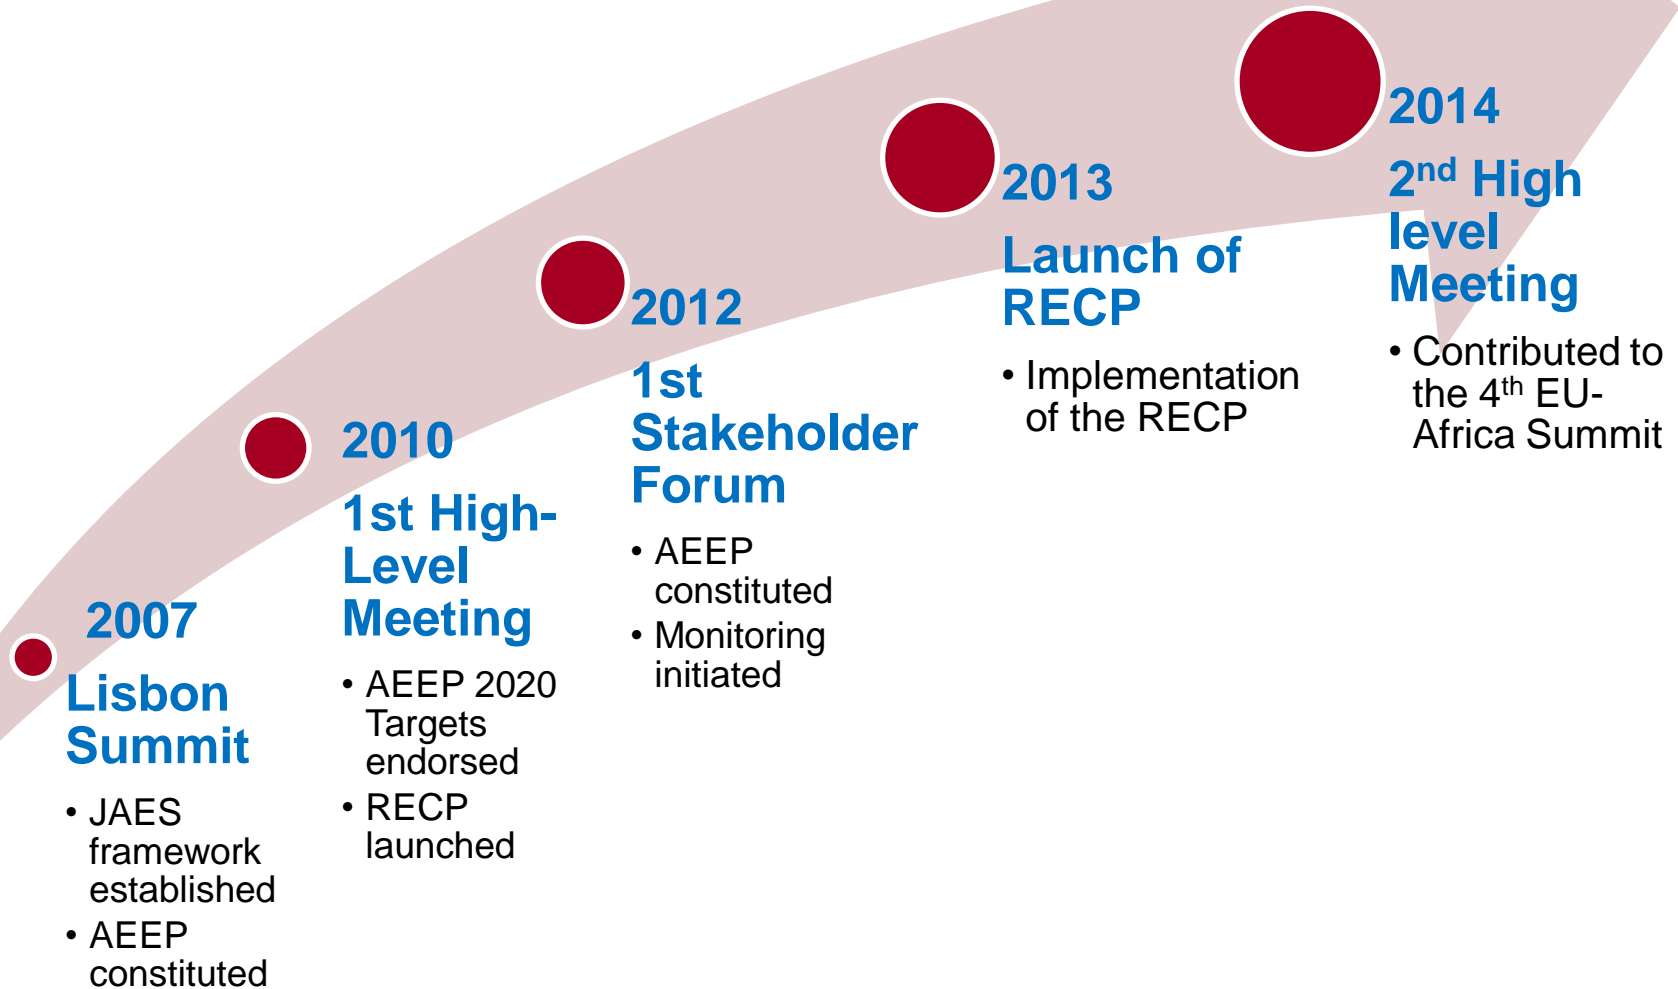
2007

Lisbon Summit

- JAES framework established
- AEEP constituted

2010

1st High-Level Meeting

- AEEP 2020 Targets endorsed
- RECP launched

2012

1st Stakeholder Forum

- AEEP constituted
- Monitoring initiated

2013

Launch of RECP

- Implementation of the RECP

2014

2$^{nd}$ High level Meeting

- Contributed to the 4$^{th}$ EU-Africa Summit